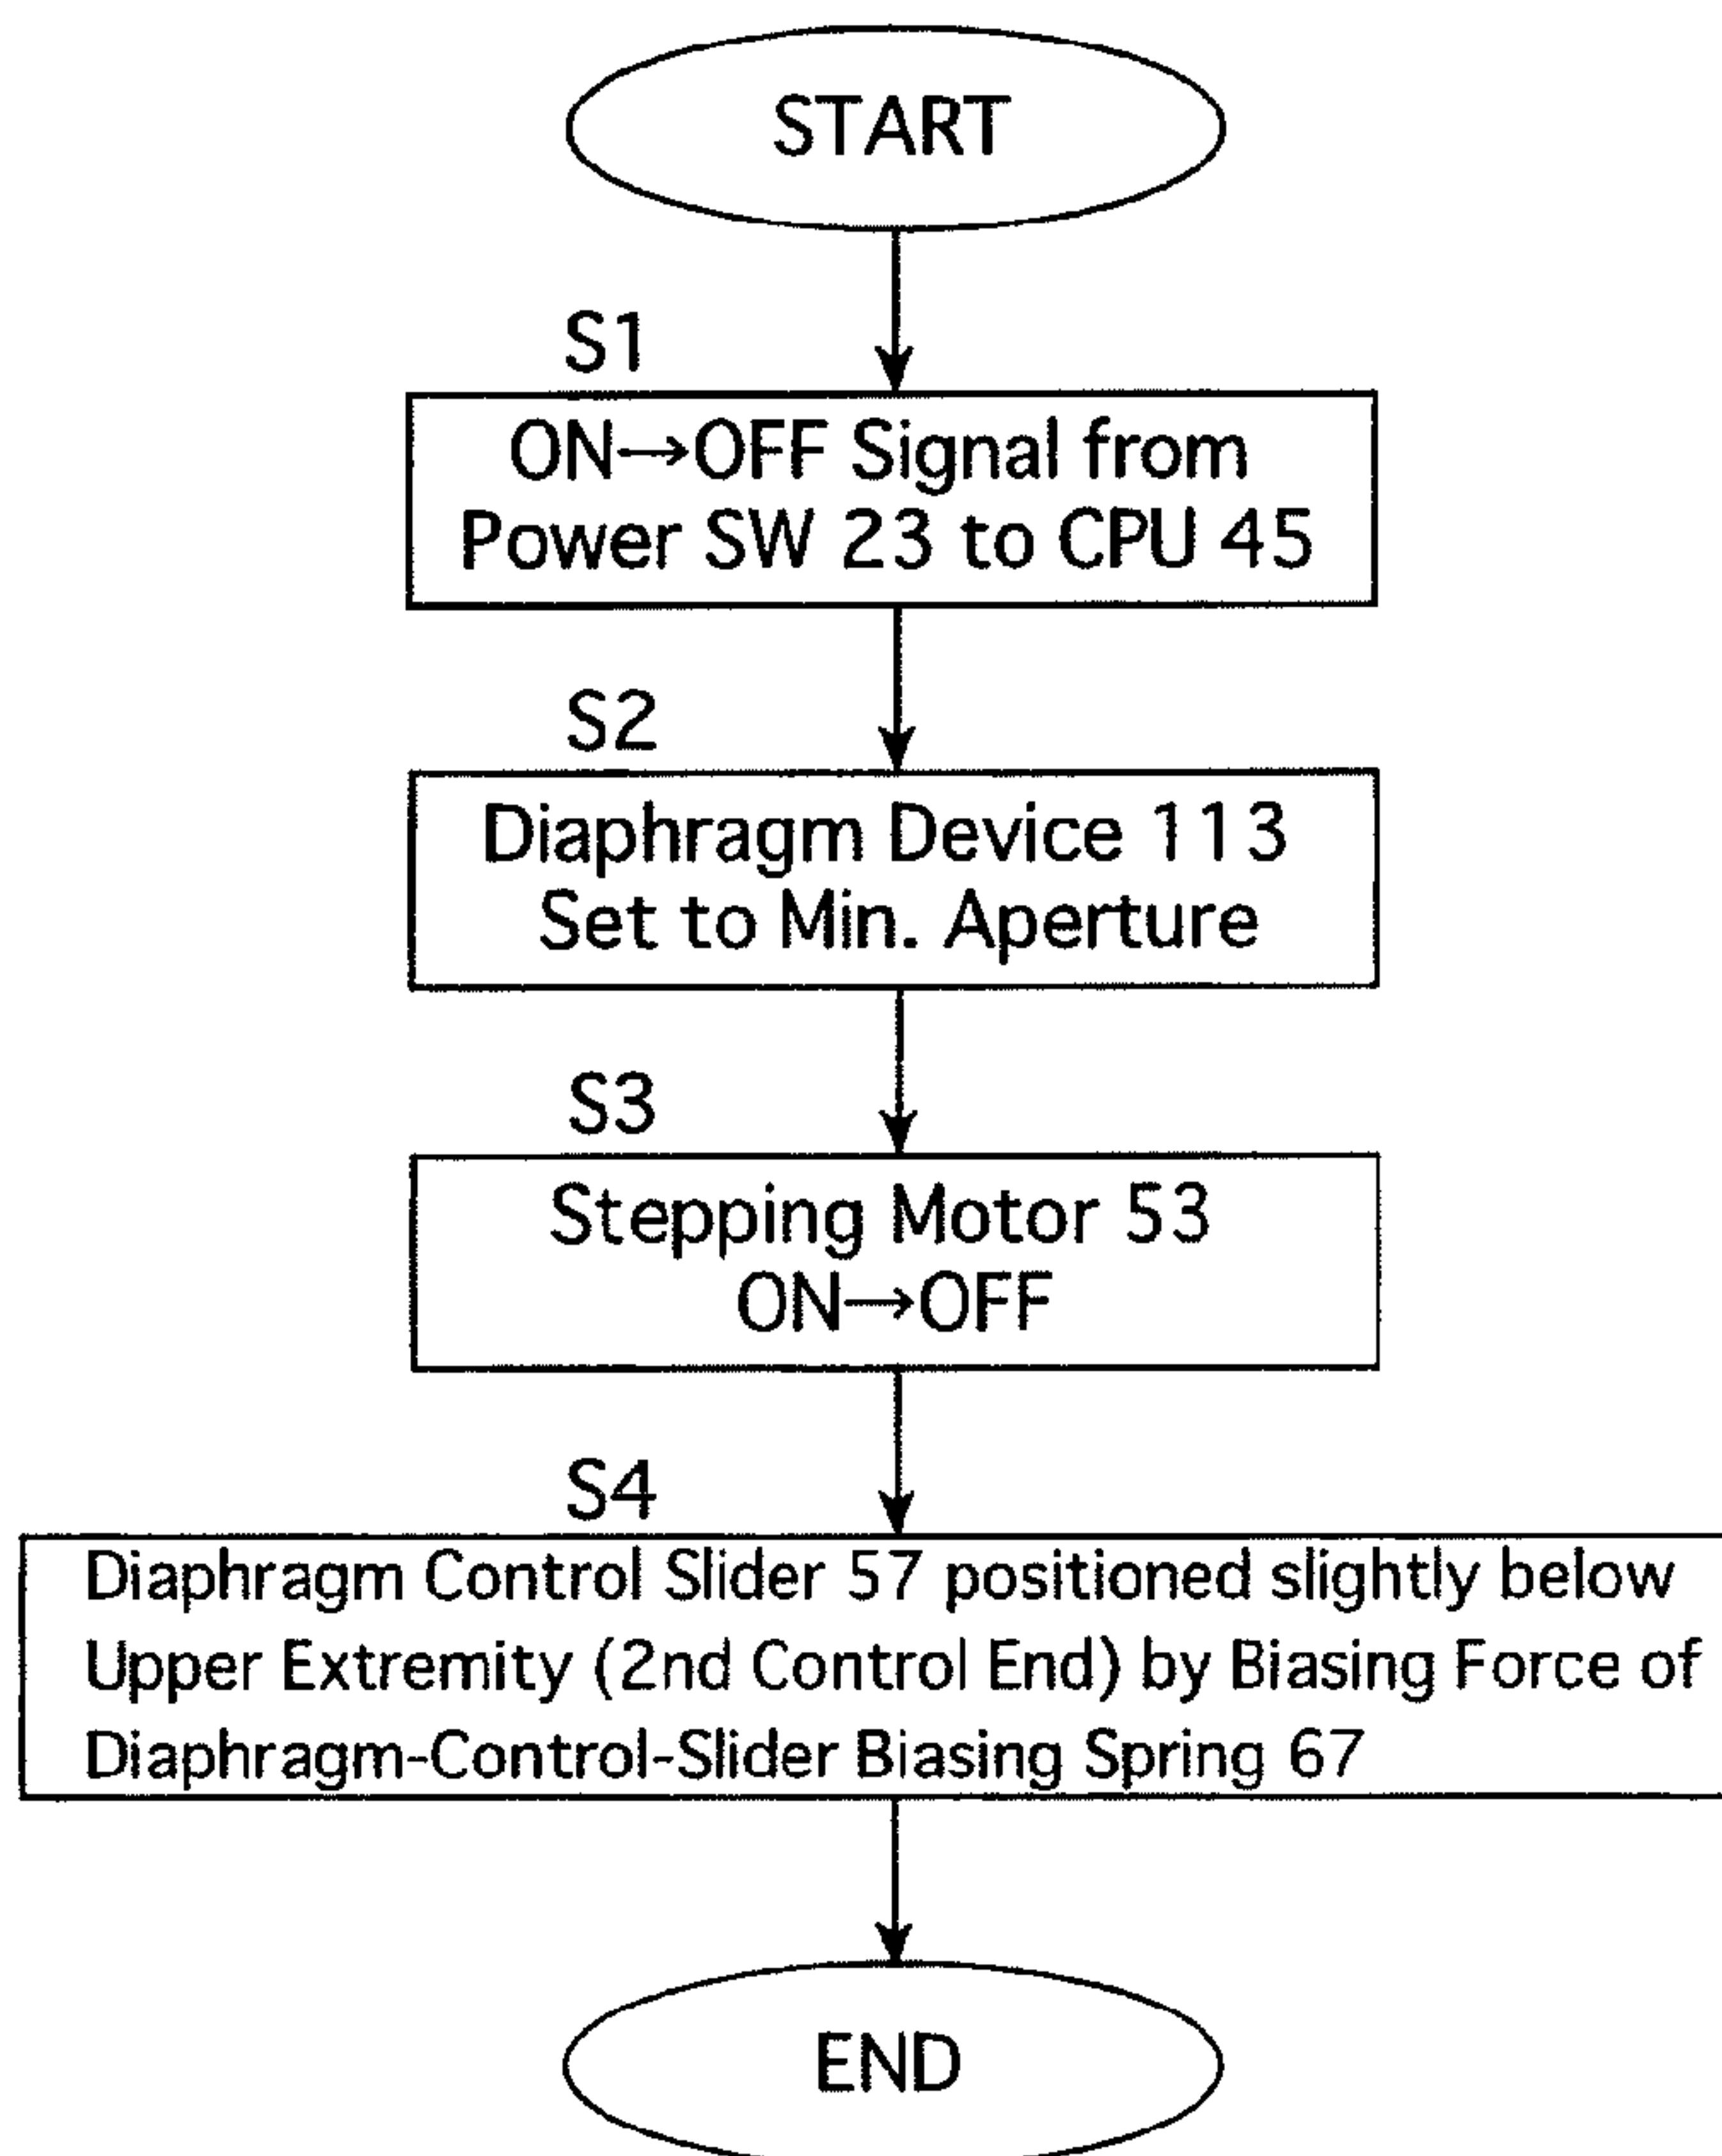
START

S1

ON→OFF Signal from Power SW 23 to CPU 45

S2

Diaphragm Device 113 Set to Min. Aperture

S3

Stepping Motor 53 ON→OFF

S4

Diaphragm Control Slider 57 positioned slightly below Upper Extremity (2nd Control End) by Biasing Force of Diaphragm-Control-Slider Biasing Spring 67

END